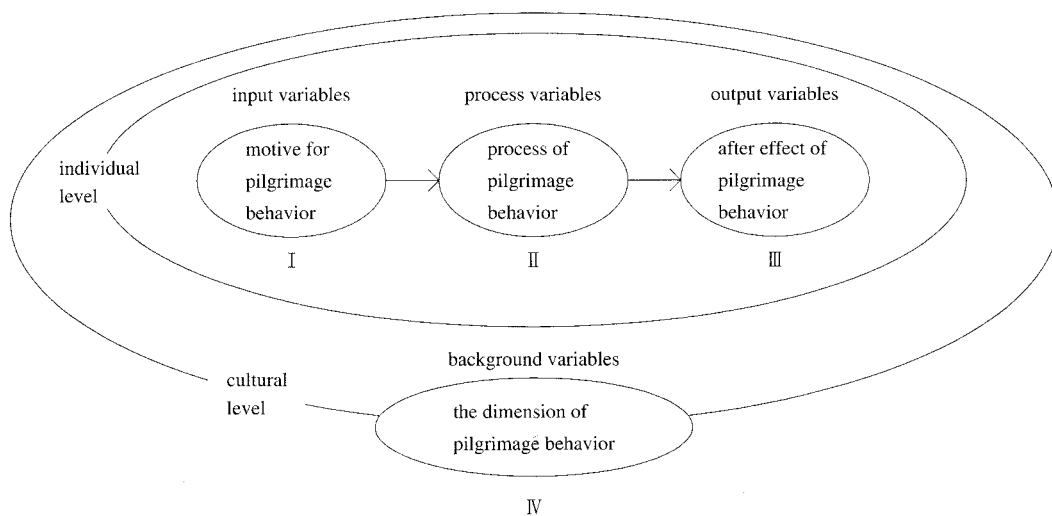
input variables

process variables

output variables

individual level

motive for pilgrimage behavior

process of pilgrimage behavior

after effect of pilgrimage behavior

I

II

III

background variables

cultural level

the dimension of pilgrimage behavior

IV